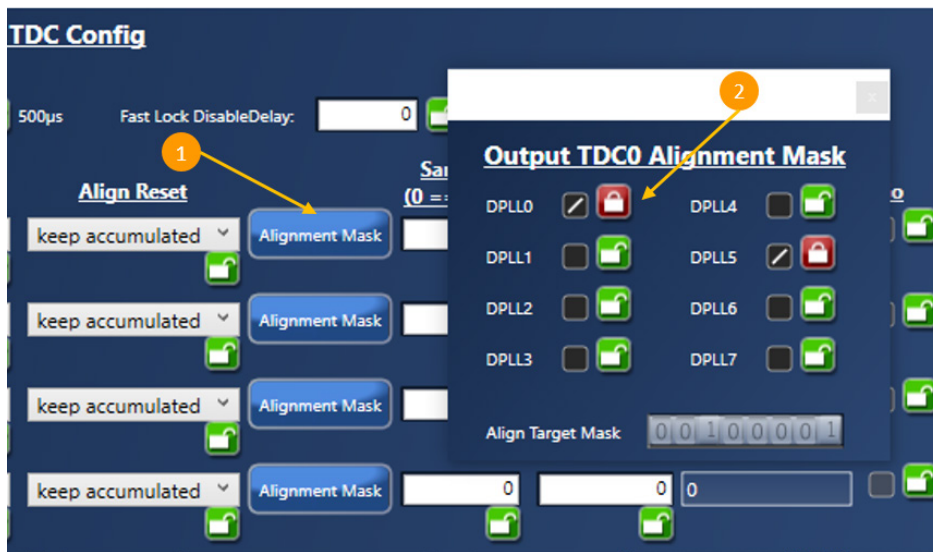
TDC Config

500µs

Fast Lock DisableDelay: 0

Align Reset

Sa
(0 =

1

keep accumulated

Alignment Mask

keep accumulated

Alignment Mask

keep accumulated

Alignment Mask

keep accumulated

Alignment Mask

0

0

0

2

Output TDC0 Alignment Mask

DPLL0

DPLL4

DPLL1

DPLL5

DPLL2

DPLL6

DPLL3

DPLL7

Align Target Mask 0 0 1 0 0 0 0 1